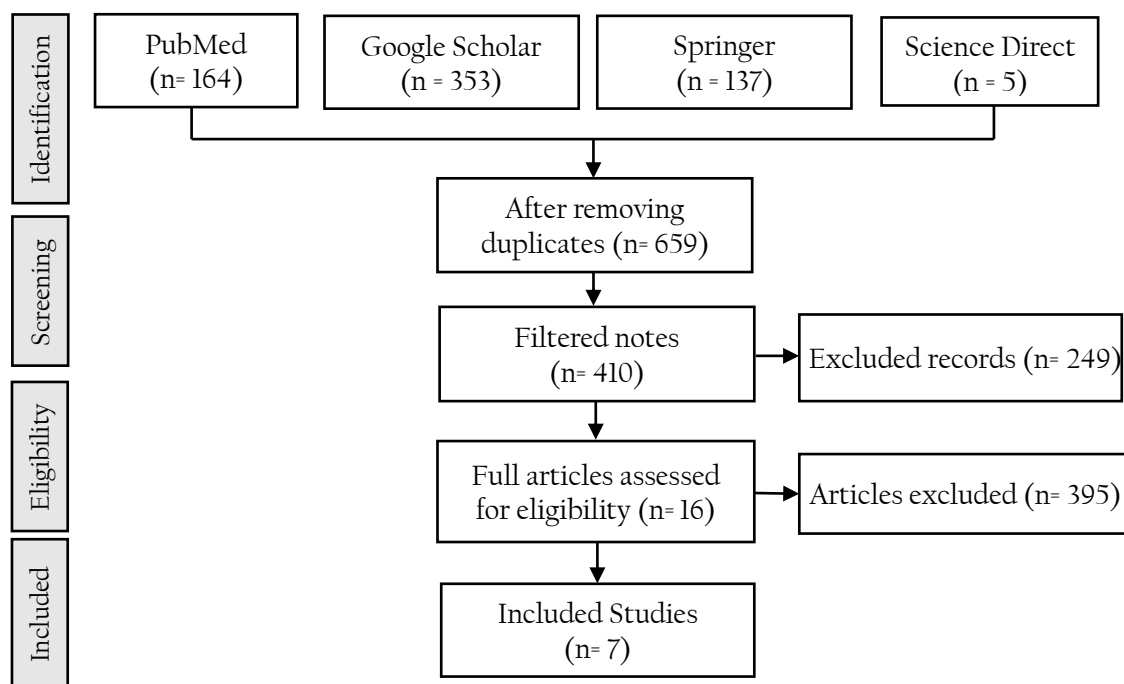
Identification

PubMed (n= 164)

Google Scholar (n = 353)

Springer (n = 137)

Science Direct (n = 5)

Screening

After removing duplicates (n= 659)

Filtered notes (n= 410)

Excluded records (n= 249)

Eligibility

Full articles assessed for eligibility (n= 16)

Articles excluded (n= 395)

Included

Included Studies (n= 7)